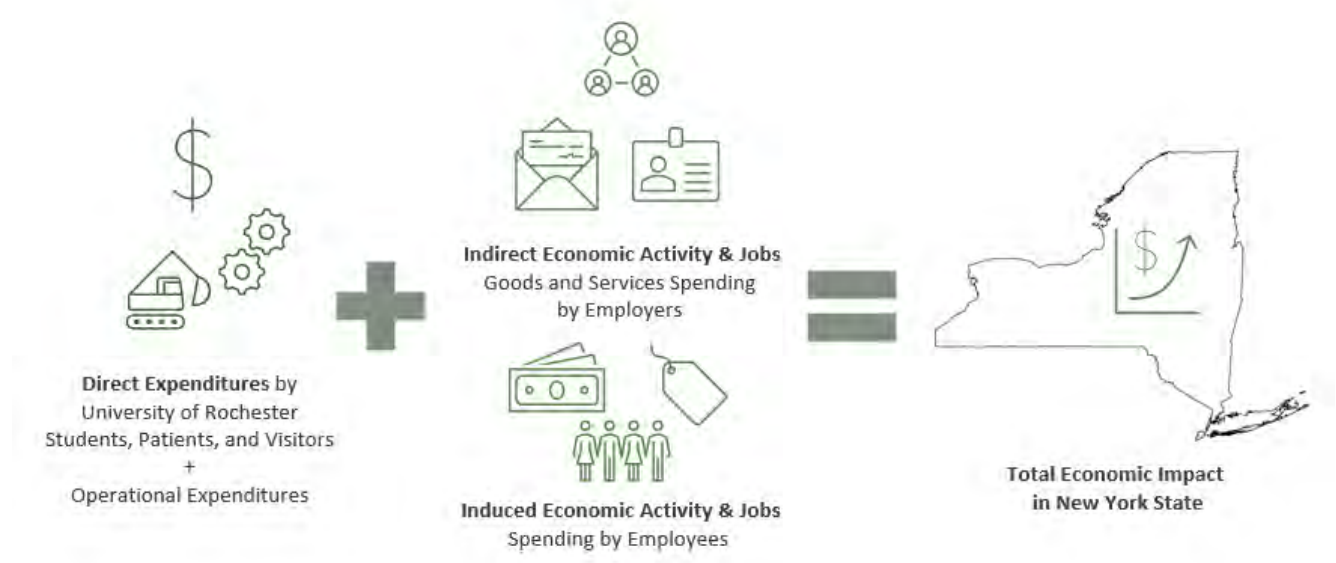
$

Direct Expenditures by University of Rochester Students, Patients, and Visitors
+
Operational Expenditures

Indirect Economic Activity & Jobs
Goods and Services Spending by Employers

Induced Economic Activity & Jobs
Spending by Employees

$

Total Economic Impact in New York State